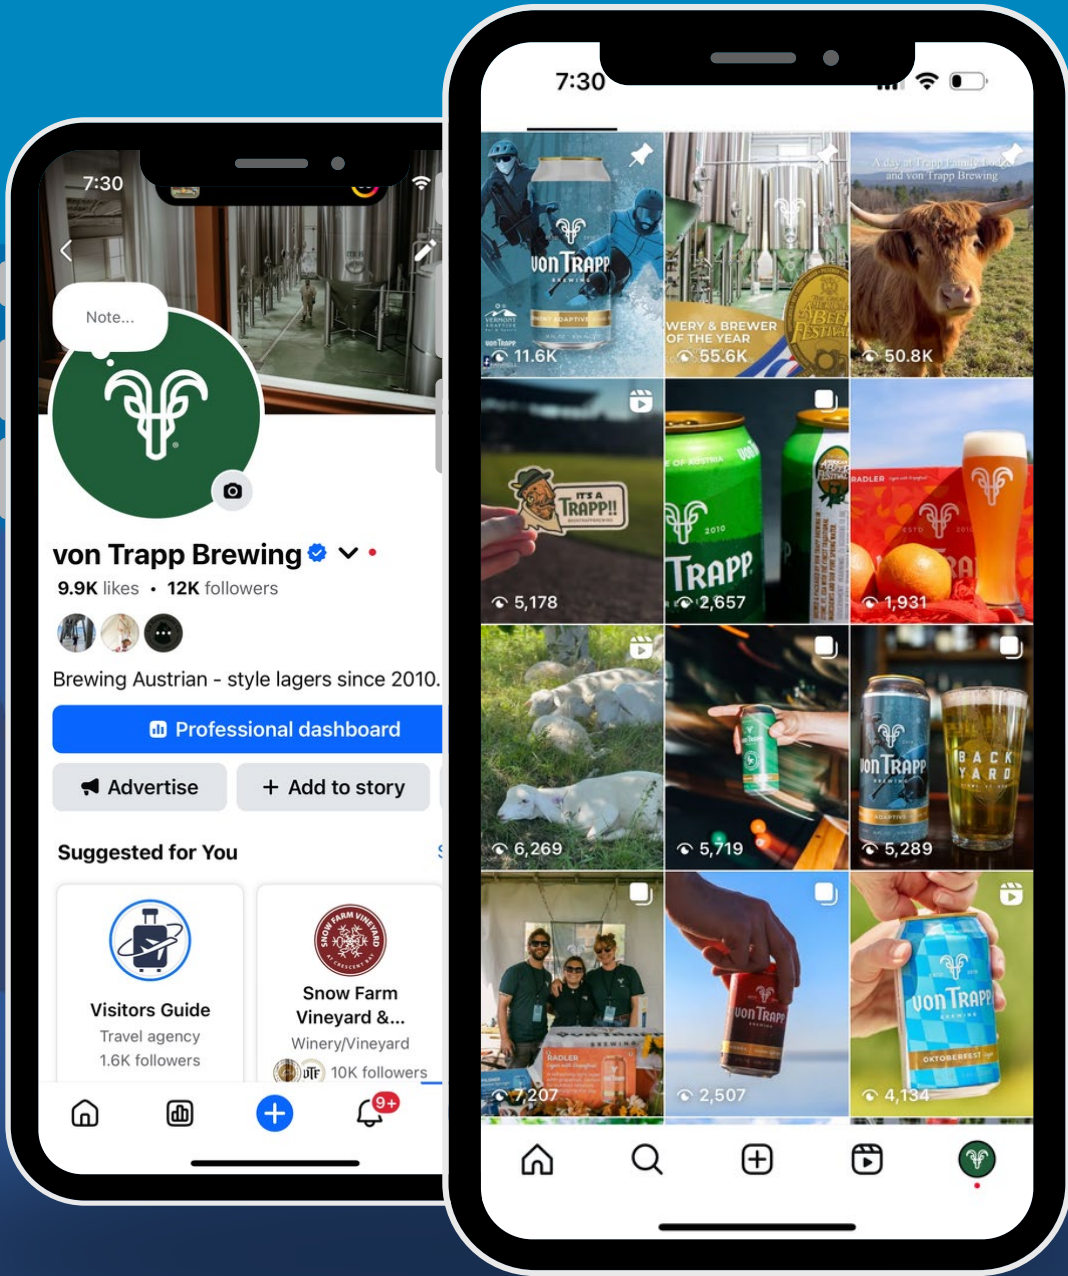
7:30

Note...

von Trapp Brewing

9.9K likes • 12K followers

Brewing Austrian - style lagers since 2010.

Professional dashboard

Advertise

+ Add to story

Suggested for You

Visitors Guide
Travel agency
1.6K followers

Snow Farm Vineyard &...
Winery/Vineyard
10K followers

9+

7:30

von Trapp

11.6K

WERY & BREWER OF THE YEAR

55.6K

A day at Trapp Family Lodge and von Trapp Brewing

50.8K

IT'S A TRAPP!!

5,178

Trapp

2,657

RADLER

1,931

6,269

5,719

von Trapp

BACK YARD

5,289

7,207

von Trapp

2,507

von Trapp

OKTOBERFEST

4,134